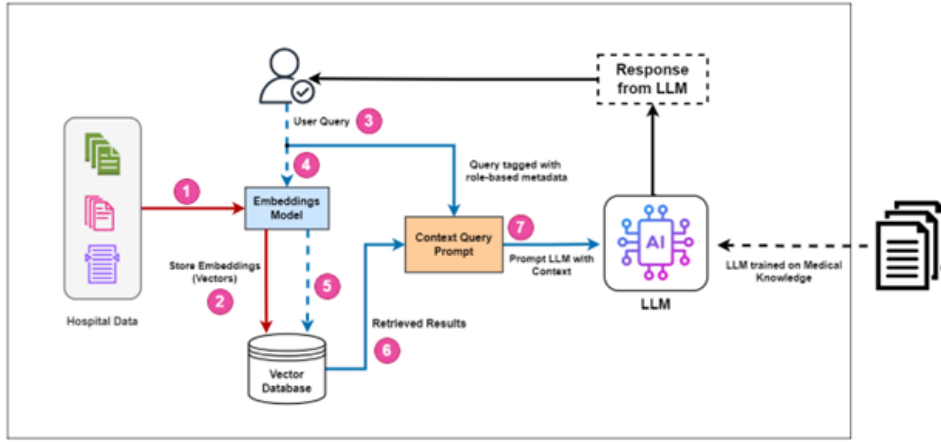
Response from LLM

User Query 3

4

Query tagged with role-based metadata

1

Embeddings Model

Context Query Prompt

7

AI

Prompt LLM with Context

LLM trained on Medical Knowledge

Store Embeddings (Vectors) 2

5

Hospital Data

Retrieved Results

6

Vector Database

LLM